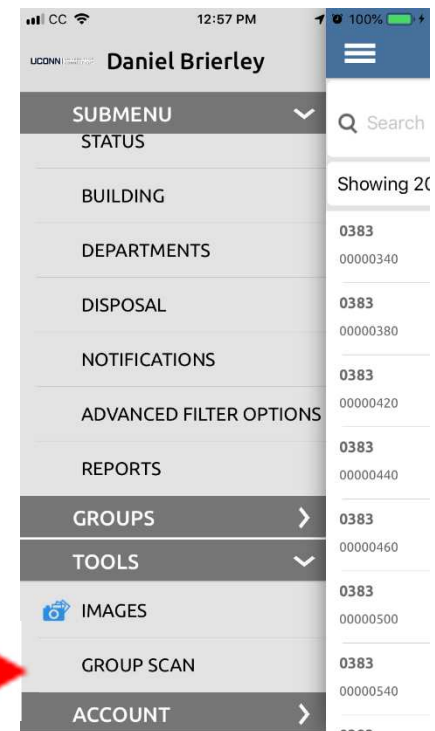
CC 12:57 PM 100%

UCONN Daniel Brierley

SUBMENU
STATUS
BUILDING
DEPARTMENTS
DISPOSAL
NOTIFICATIONS
ADVANCED FILTER OPTIONS
REPORTS
GROUPS
TOOLS
IMAGES
GROUP SCAN
ACCOUNT

Search
Showing 20

0383
00000340
0383
00000380
0383
00000420
0383
00000440
0383
00000460
0383
00000500
0383
00000540